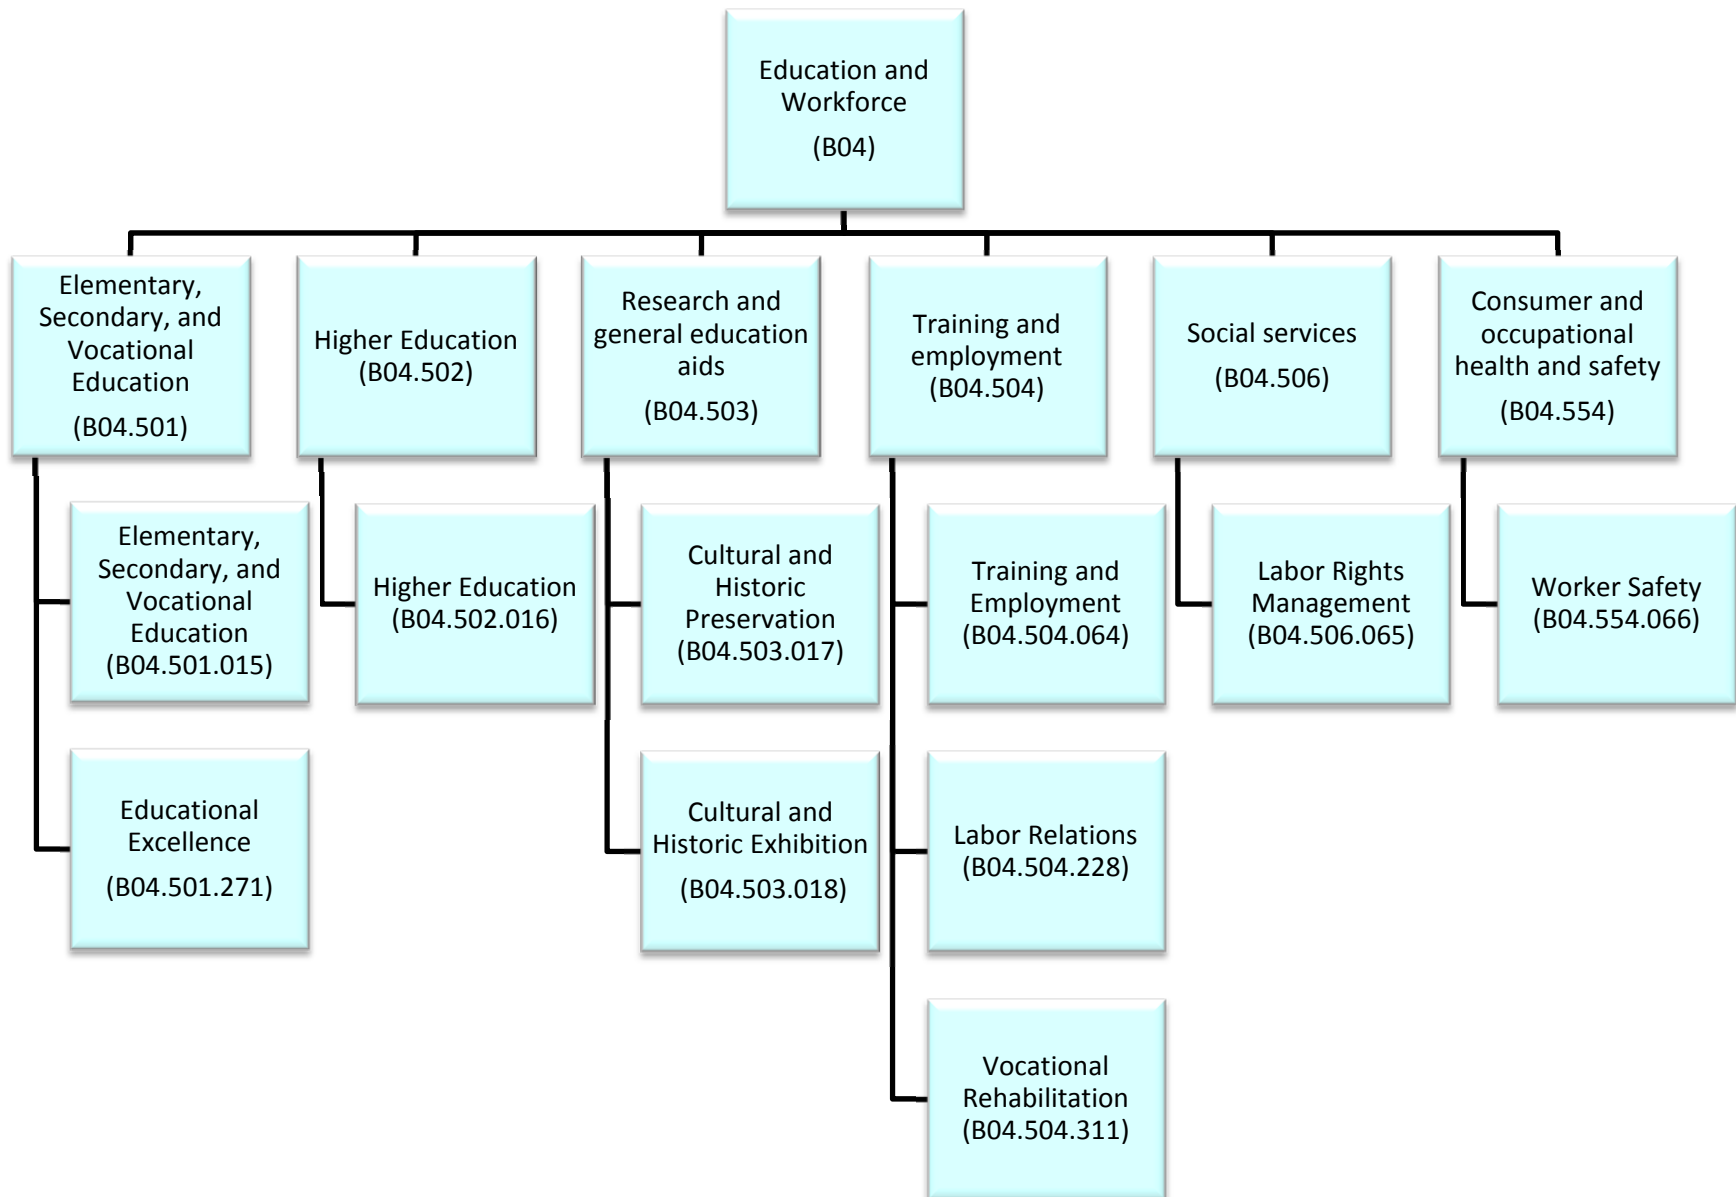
Education and Workforce
(B04)

Elementary, Secondary, and Vocational Education
(B04.501)

Elementary, Secondary, and Vocational Education
(B04.501.015)

Educational Excellence
(B04.501.271)

Higher Education
(B04.502)

Higher Education
(B04.502.016)

Research and general education aids
(B04.503)

Cultural and Historic Preservation
(B04.503.017)

Cultural and Historic Exhibition
(B04.503.018)

Training and employment
(B04.504)

Training and Employment
(B04.504.064)

Labor Relations
(B04.504.228)

Vocational Rehabilitation
(B04.504.311)

Social services
(B04.506)

Labor Rights Management
(B04.506.065)

Consumer and occupational health and safety
(B04.554)

Worker Safety
(B04.554.066)